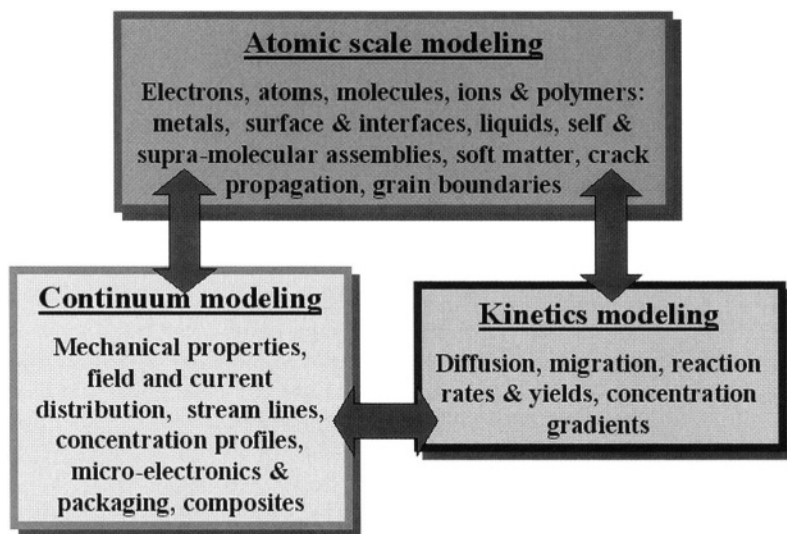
Atomic scale modeling

Electrons, atoms, molecules, ions & polymers: metals, surface & interfaces, liquids, self & supra-molecular assemblies, soft matter, crack propagation, grain boundaries

Continuum modeling

Mechanical properties, field and current distribution, stream lines, concentration profiles, micro-electronics & packaging, composites

Kinetics modeling

Diffusion, migration, reaction rates & yields, concentration gradients